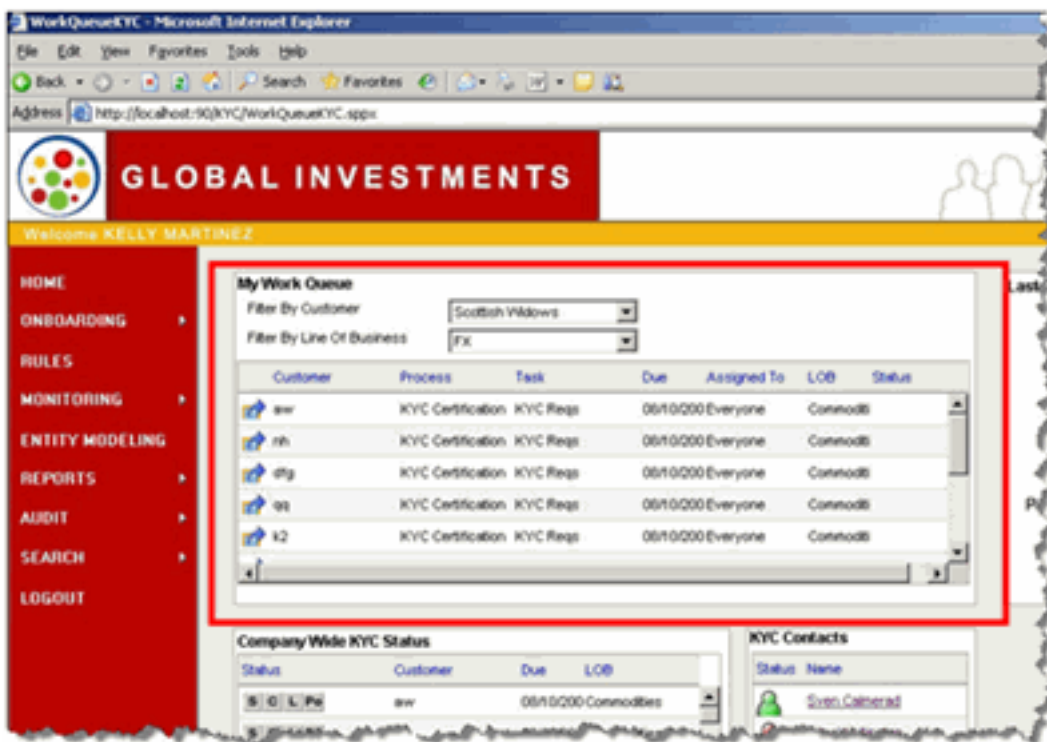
WorkQueueKYC - Microsoft Internet Explorer

File Edit View Favorites Tools Help

Back Search Favorites

Address http://localhost:90/KYC/WorkQueueKYC.aspx

GLOBAL INVESTMENTS

Welcome KELLY MARTINEZ

HOME
ONBOARDING
RULES
MONITORING
ENTITY MODELING
REPORTS
AUDIT
SEARCH
LOGOUT

My Work Queue

Filter By Customer Scottish Widows

Filter By Line Of Business FX

| Customer | Process | Task | Due | Assigned To | LOB | Status |
|---|---|---|---|---|---|---|
| aw | KYC Certification | KYC Reqs | 08/10/200 | Everyone | Commodit | |
| nh | KYC Certification | KYC Reqs | 08/10/200 | Everyone | Commodit | |
| dfg | KYC Certification | KYC Reqs | 08/10/200 | Everyone | Commodit | |
| qq | KYC Certification | KYC Reqs | 08/10/200 | Everyone | Commodit | |
| k2 | KYC Certification | KYC Reqs | 08/10/200 | Everyone | Commodit | |

Last

P

Company Wide KYC Status

| Status | Customer | Due | LOB |
|---|---|---|---|
| S C L Pe | aw | 08/10/200 | Commodities |

KYC Contacts

| Status | Name |
|---|---|
| | Sven Calmerad |